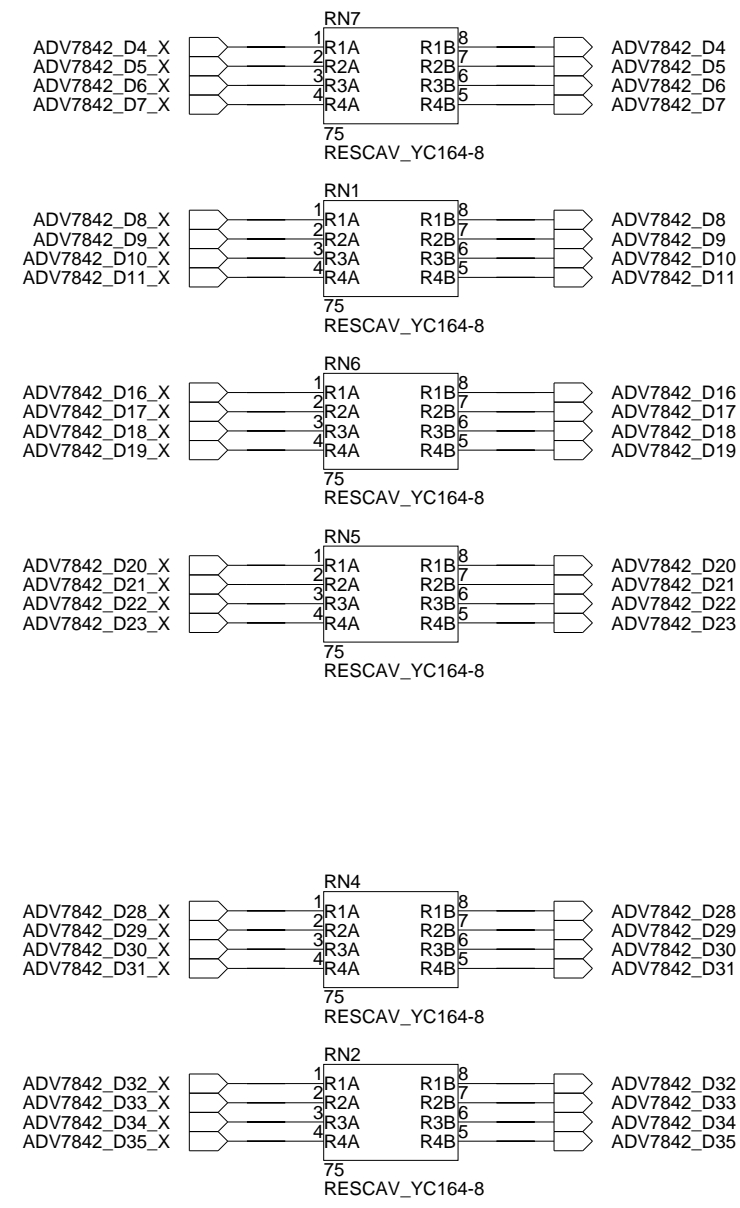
RN7
ADV7842_D4_X
ADV7842_D5_X
ADV7842_D6_X
ADV7842_D7_X
1 R1A
2 R2A
3 R3A
4 R4A
R1B 8
R2B 7
R3B 6
R4B 5
ADV7842_D4
ADV7842_D5
ADV7842_D6
ADV7842_D7
75
RESCAV_YC164-8

RN1
ADV7842_D8_X
ADV7842_D9_X
ADV7842_D10_X
ADV7842_D11_X
1 R1A
2 R2A
3 R3A
4 R4A
R1B 8
R2B 7
R3B 6
R4B 5
ADV7842_D8
ADV7842_D9
ADV7842_D10
ADV7842_D11
75
RESCAV_YC164-8

RN6
ADV7842_D16_X
ADV7842_D17_X
ADV7842_D18_X
ADV7842_D19_X
1 R1A
2 R2A
3 R3A
4 R4A
R1B 8
R2B 7
R3B 6
R4B 5
ADV7842_D16
ADV7842_D17
ADV7842_D18
ADV7842_D19
75
RESCAV_YC164-8

RN5
ADV7842_D20_X
ADV7842_D21_X
ADV7842_D22_X
ADV7842_D23_X
1 R1A
2 R2A
3 R3A
4 R4A
R1B 8
R2B 7
R3B 6
R4B 5
ADV7842_D20
ADV7842_D21
ADV7842_D22
ADV7842_D23
75
RESCAV_YC164-8

RN4
ADV7842_D28_X
ADV7842_D29_X
ADV7842_D30_X
ADV7842_D31_X
1 R1A
2 R2A
3 R3A
4 R4A
R1B 8
R2B 7
R3B 6
R4B 5
ADV7842_D28
ADV7842_D29
ADV7842_D30
ADV7842_D31
75
RESCAV_YC164-8

RN2
ADV7842_D32_X
ADV7842_D33_X
ADV7842_D34_X
ADV7842_D35_X
1 R1A
2 R2A
3 R3A
4 R4A
R1B 8
R2B 7
R3B 6
R4B 5
ADV7842_D32
ADV7842_D33
ADV7842_D34
ADV7842_D35
75
RESCAV_YC164-8